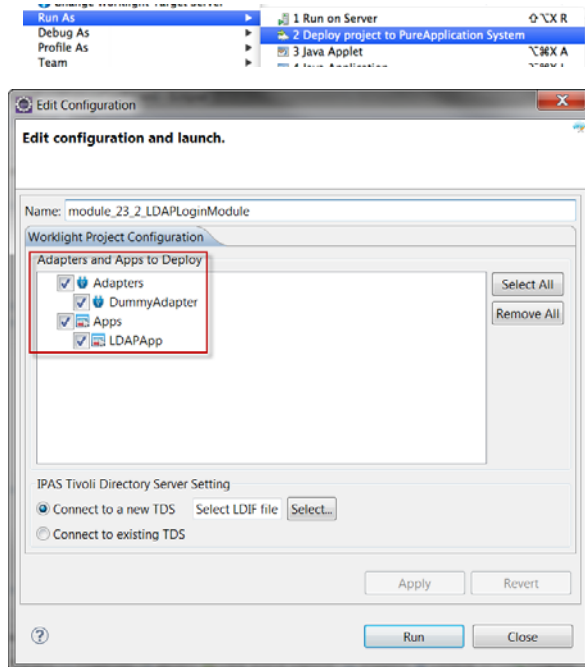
Change Worklight Target Server
Run As
Debug As
Profile As
Team
1 Run on Server ⇧⌥X R
2 Deploy project to PureApplication System
3 Java Applet ⌥⌘X A
4 Java Application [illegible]

Edit Configuration
Edit configuration and launch.

Name: module_23_2_LDAPLoginModule
Worklight Project Configuration
Adapters and Apps to Deploy
Adapters
DummyAdapter
Apps
LDAPApp
Select All
Remove All

IPAS Tivoli Directory Server Setting
Connect to a new TDS
Select LDIF file
Select...
Connect to existing TDS

Apply
Revert

Run
Close